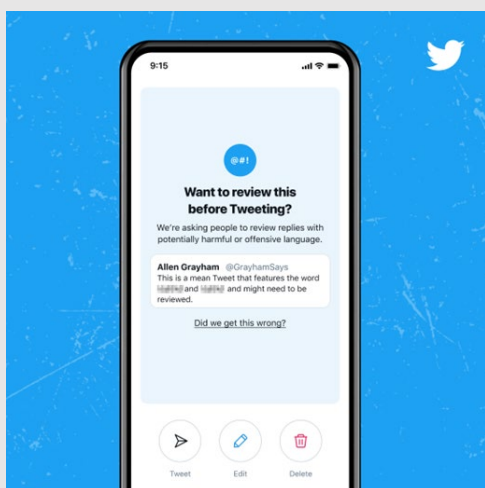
9:15

@#!

Want to review this before Tweeting?

We're asking people to review replies with potentially harmful or offensive language.

Allen Grayham @GrayhamSays
This is a mean Tweet that features the word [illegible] and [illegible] and might need to be reviewed.

Did we get this wrong?

Tweet Edit Delete